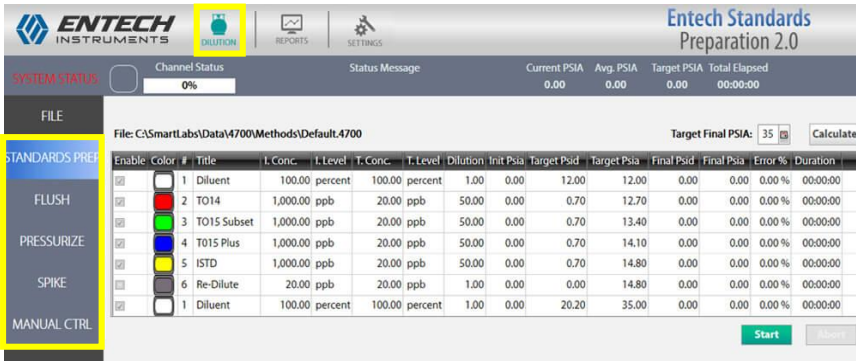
ENTECH INSTRUMENTS

DILUTION | REPORTS | SETTINGS

Entech Standards Preparation 2.0

SYSTEM STATUS: | Channel Status 0% | Status Message | Current PSIA 0.00 | Avg. PSIA 0.00 | Target PSIA 0.00 | Total Elapsed 00:00:00

FILE
STANDARDS PREP
FLUSH
PRESSURIZE
SPIKE
MANUAL CTRL

File: C:\SmartLabs\Data\4700\Methods\Default.4700

Target Final PSIA: 35

Calculate

| Enable | Color | # | Title | I. Conc. | I. Level | T. Conc. | T. Level | Dilution | Init Psia | Target Psid | Target Psia | Final Psid | Final Psia | Error % | Duration |
|---|---|---|---|---|---|---|---|---|---|---|---|---|---|---|---|
| | | 1 | Diluent | 100.00 | percent | 100.00 | percent | 1.00 | 0.00 | 12.00 | 12.00 | 0.00 | 0.00 | 0.00 % | 00:00:00 |
| | | 2 | TO14 | 1,000.00 | ppb | 20.00 | ppb | 50.00 | 0.00 | 0.70 | 12.70 | 0.00 | 0.00 | 0.00 % | 00:00:00 |
| | | 3 | TO15 Subset | 1,000.00 | ppb | 20.00 | ppb | 50.00 | 0.00 | 0.70 | 13.40 | 0.00 | 0.00 | 0.00 % | 00:00:00 |
| | | 4 | T015 Plus | 1,000.00 | ppb | 20.00 | ppb | 50.00 | 0.00 | 0.70 | 14.10 | 0.00 | 0.00 | 0.00 % | 00:00:00 |
| | | 5 | ISTD | 1,000.00 | ppb | 20.00 | ppb | 50.00 | 0.00 | 0.70 | 14.80 | 0.00 | 0.00 | 0.00 % | 00:00:00 |
| | | 6 | Re-Dilute | 20.00 | ppb | 20.00 | ppb | 1.00 | 0.00 | 0.00 | 14.80 | 0.00 | 0.00 | 0.00 % | 00:00:00 |
| | | 1 | Diluent | 100.00 | percent | 100.00 | percent | 1.00 | 0.00 | 20.20 | 35.00 | 0.00 | 0.00 | 0.00 % | 00:00:00 |

Start | Abort